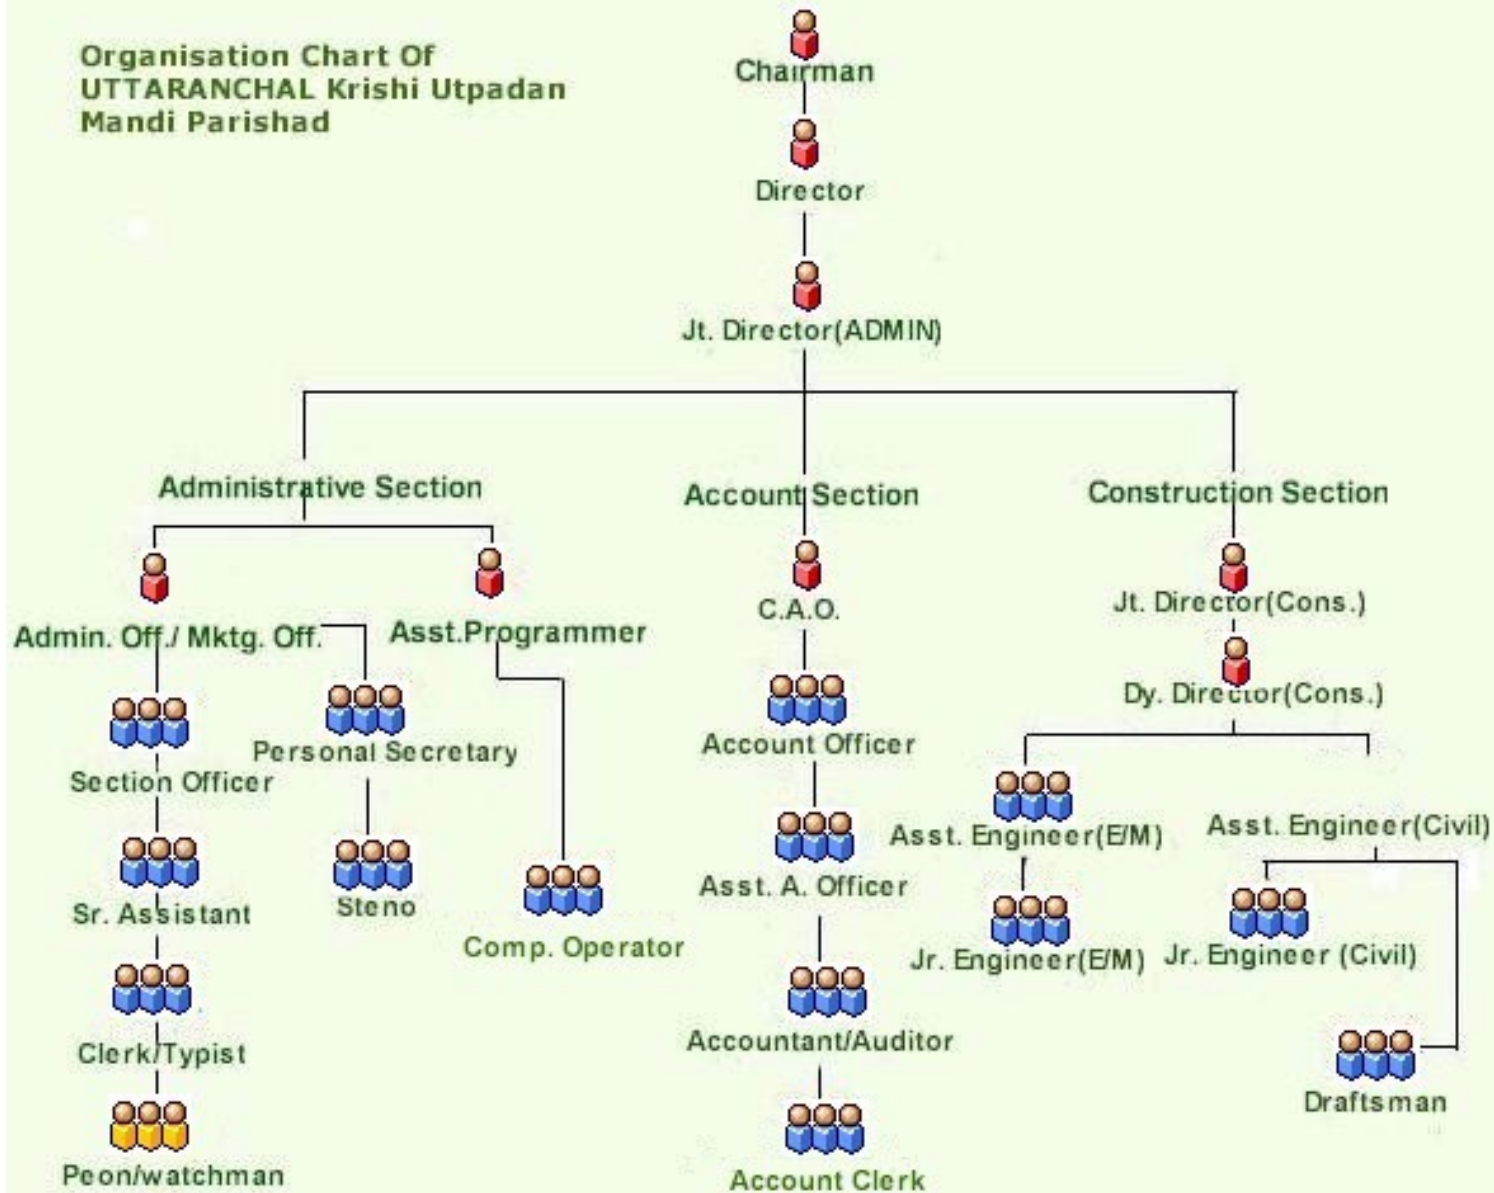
Organisation Chart Of UTTARANCHAL Krishi Utpadan Mandi Parishad

Chairman

Director

Jt. Director(ADMIN)

Administrative Section

Account Section

Construction Section

Admin. Off./ Mktg. Off.

Asst.Programmer

Section Officer

Personal Secretary

Sr. Assistant

Steno

Comp. Operator

Clerk/Typist

Peon/watchman

C.A.O.

Account Officer

Asst. A. Officer

Accountant/Auditor

Account Clerk

Jt. Director(Cons.)

Dy. Director(Cons.)

Asst. Engineer(E/M)

Asst. Engineer(Civil)

Jr. Engineer(E/M)

Jr. Engineer (Civil)

Draftsman